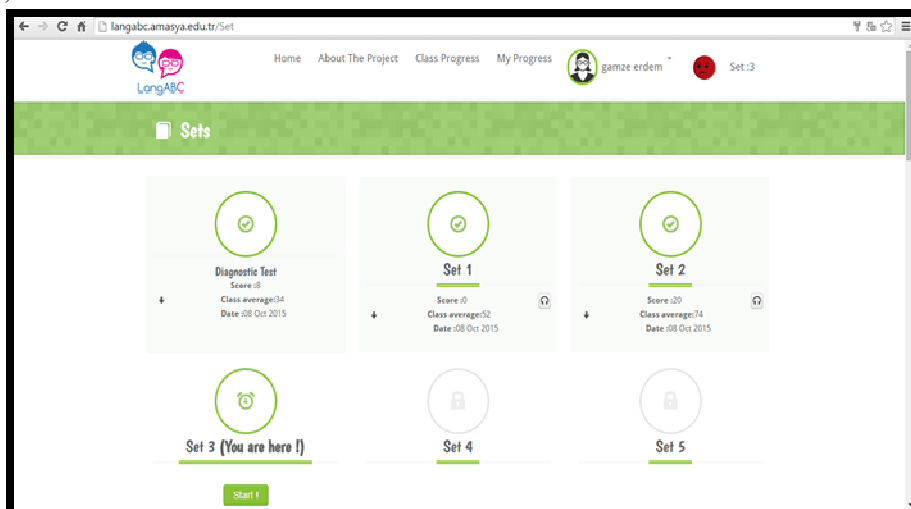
langabc.amasya.edu.tr/Set

LangABC

Home About The Project Class Progress My Progress gamze erdem Set:3

Sets

Diagnostic Test
Score :8
Class average:34
Date :08 Oct 2015

Set 1
Score :0
Class average:52
Date :08 Oct 2015

Set 2
Score :20
Class average:74
Date :08 Oct 2015

Set 3 (You are here !)

Set 4

Set 5

Start !